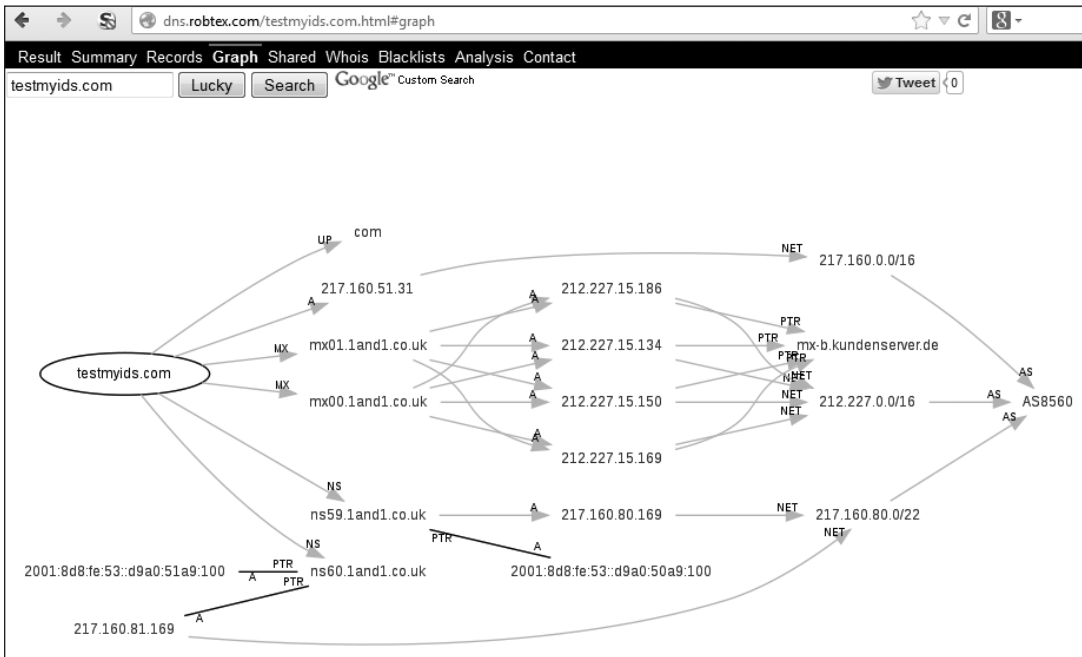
dns.robtex.com/testmyids.com.html#graph

Result Summary Records Graph Shared Whois Blacklists Analysis Contact

testmyids.com Lucky Search Google™ Custom Search

Tweet 0

UP com

NET 217.160.0.0/16

A 217.160.51.31

A A 212.227.15.186

PTR

MX mx01.1and1.co.uk A 212.227.15.134 PTR mx-b.kundenserver.de

testmyids.com

MX mx00.1and1.co.uk A 212.227.15.150 NET 212.227.0.0/16 AS AS8560

A 212.227.15.169

NS

ns59.1and1.co.uk A 217.160.80.169 NET 217.160.80.0/22

PTR A NET

NS

2001:8d8:fe:53::d9a0:51a9:100 PTR A PTR ns60.1and1.co.uk 2001:8d8:fe:53::d9a0:50a9:100

A

217.160.81.169